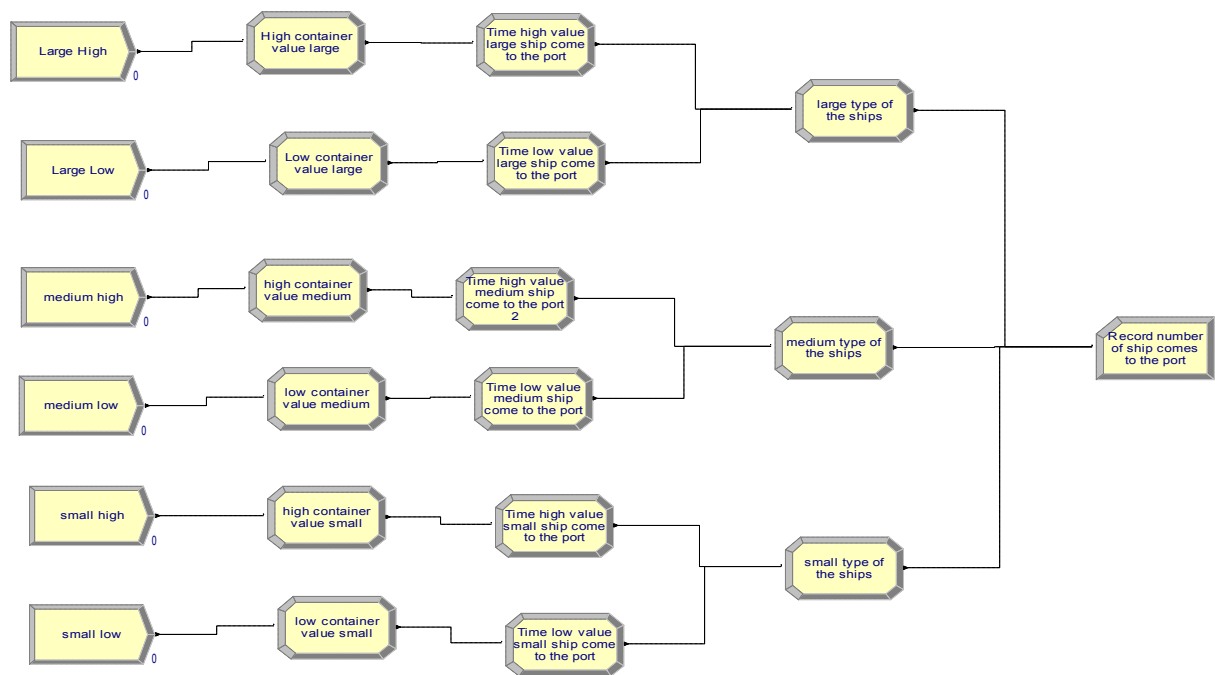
Large High
0
High container value large
Time high value large ship come to the port
large type of the ships

Large Low
0
Low container value large
Time low value large ship come to the port

medium high
0
high container value medium
Time high value medium ship come to the port 2
medium type of the ships
Record number of ship comes to the port

medium low
0
low container value medium
Time low value medium ship come to the port

small high
0
high container value small
Time high value small ship come to the port
small type of the ships

small low
0
low container value small
Time low value small ship come to the port